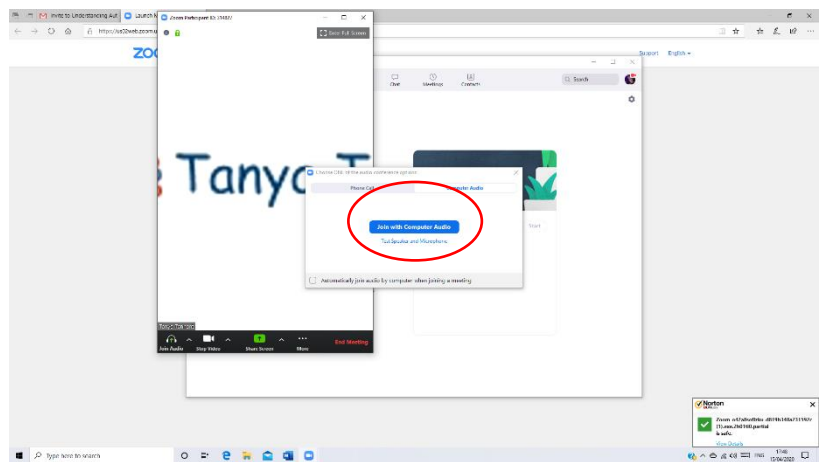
Invite to Understanding Aut
Launch M
https://us02web.zoom.us
ZOO
Zoom Participant ID: 19487
Exit Full Screen
Support English
Chat
Meetings
Contacts
Search
Tanya T
Choose ONE of the audio conference options
Phone Call
Computer Audio
Join with Computer Audio
Test Speaker and Microphone
Automatically join audio by computer when joining a meeting
Start
Join Audio
Stop Video
Share Screen
More
End Meeting
Norton
Zoom_e87a9cd9e8a.d879b348a75159(1).exe.298508.partial
is safe
View Details
Type here to search
17:48
12/04/2020